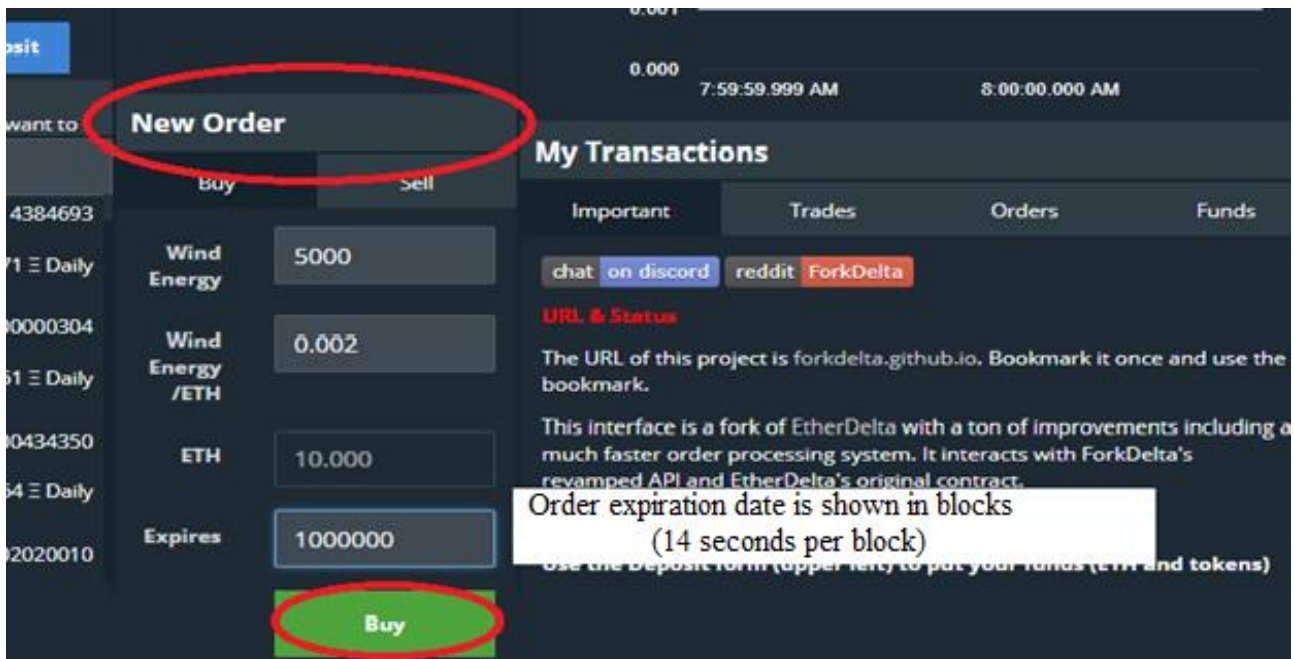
osit

want to

4384693

71 Ξ Daily

00000304

51 Ξ Daily

00434350

54 Ξ Daily

02020010

New Order

Buy

Sell

Wind Energy

5000

Wind Energy /ETH

0.002

ETH

10.000

Expires

1000000

Buy

0.001

0.000

7:59:59.999 AM

8:00:00.000 AM

My Transactions

Important

Trades

Orders

Funds

chat on discord

reddit ForkDelta

URL & Status

The URL of this project is forkdelta.github.io. Bookmark it once and use the bookmark.

This interface is a fork of EtherDelta with a ton of improvements including a much faster order processing system. It interacts with ForkDelta's revamped API and EtherDelta's original contract.

Order expiration date is shown in blocks (14 seconds per block)

Use the Deposit form (upper left) to put your funds (ETH and tokens)